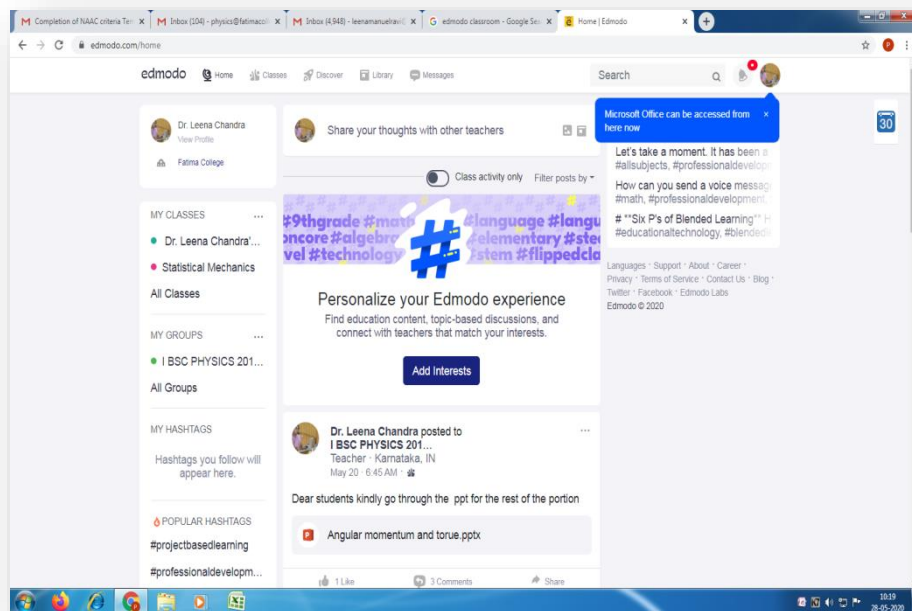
M Completion of NAAC criteria Ter ×
M Inbox (104) - physics@fatimacoll ×
M Inbox (4,948) - leenamanuelravi ×
G edmodo classroom - Google Sea ×
Home | Edmodo ×

edmodo.com/home

edmodo Home Classes Discover Library Messages Search

Microsoft Office can be accessed from here now ×

30

Dr. Leena Chandra
View Profile
Fatima College

Share your thoughts with other teachers

Class activity only Filter posts by

Let's take a moment. It has been a
#allsubjects, #professionaldevelop
How can you send a voice messag
#math, #professionaldevelopment
# ""Six P's of Blended Learning"" H
#educationaltechnology, #blended

MY CLASSES ...
Dr. Leena Chandra'...
Statistical Mechanics
All Classes

#9thgrade #math #language #langu
oncore #algebra #elementary #ste
vel #technology #stem #flippedcla

Personalize your Edmodo experience
Find education content, topic-based discussions, and connect with teachers that match your interests.

Add Interests

Languages · Support · About · Career · Privacy · Terms of Service · Contact Us · Blog · Twitter · Facebook · Edmodo Labs
Edmodo © 2020

MY GROUPS ...
I BSC PHYSICS 201...
All Groups

MY HASHTAGS
Hashtags you follow will appear here.

POPULAR HASHTAGS
#projectbasedlearning
#professionaldevelopm...

Dr. Leena Chandra posted to
I BSC PHYSICS 201...
Teacher · Karnataka, IN
May 20 · 6:45 AM ·

Dear students kindly go through the ppt for the rest of the portion

Angular momentum and torue.pptx

1 Like 3 Comments Share

10:19
28-05-2020